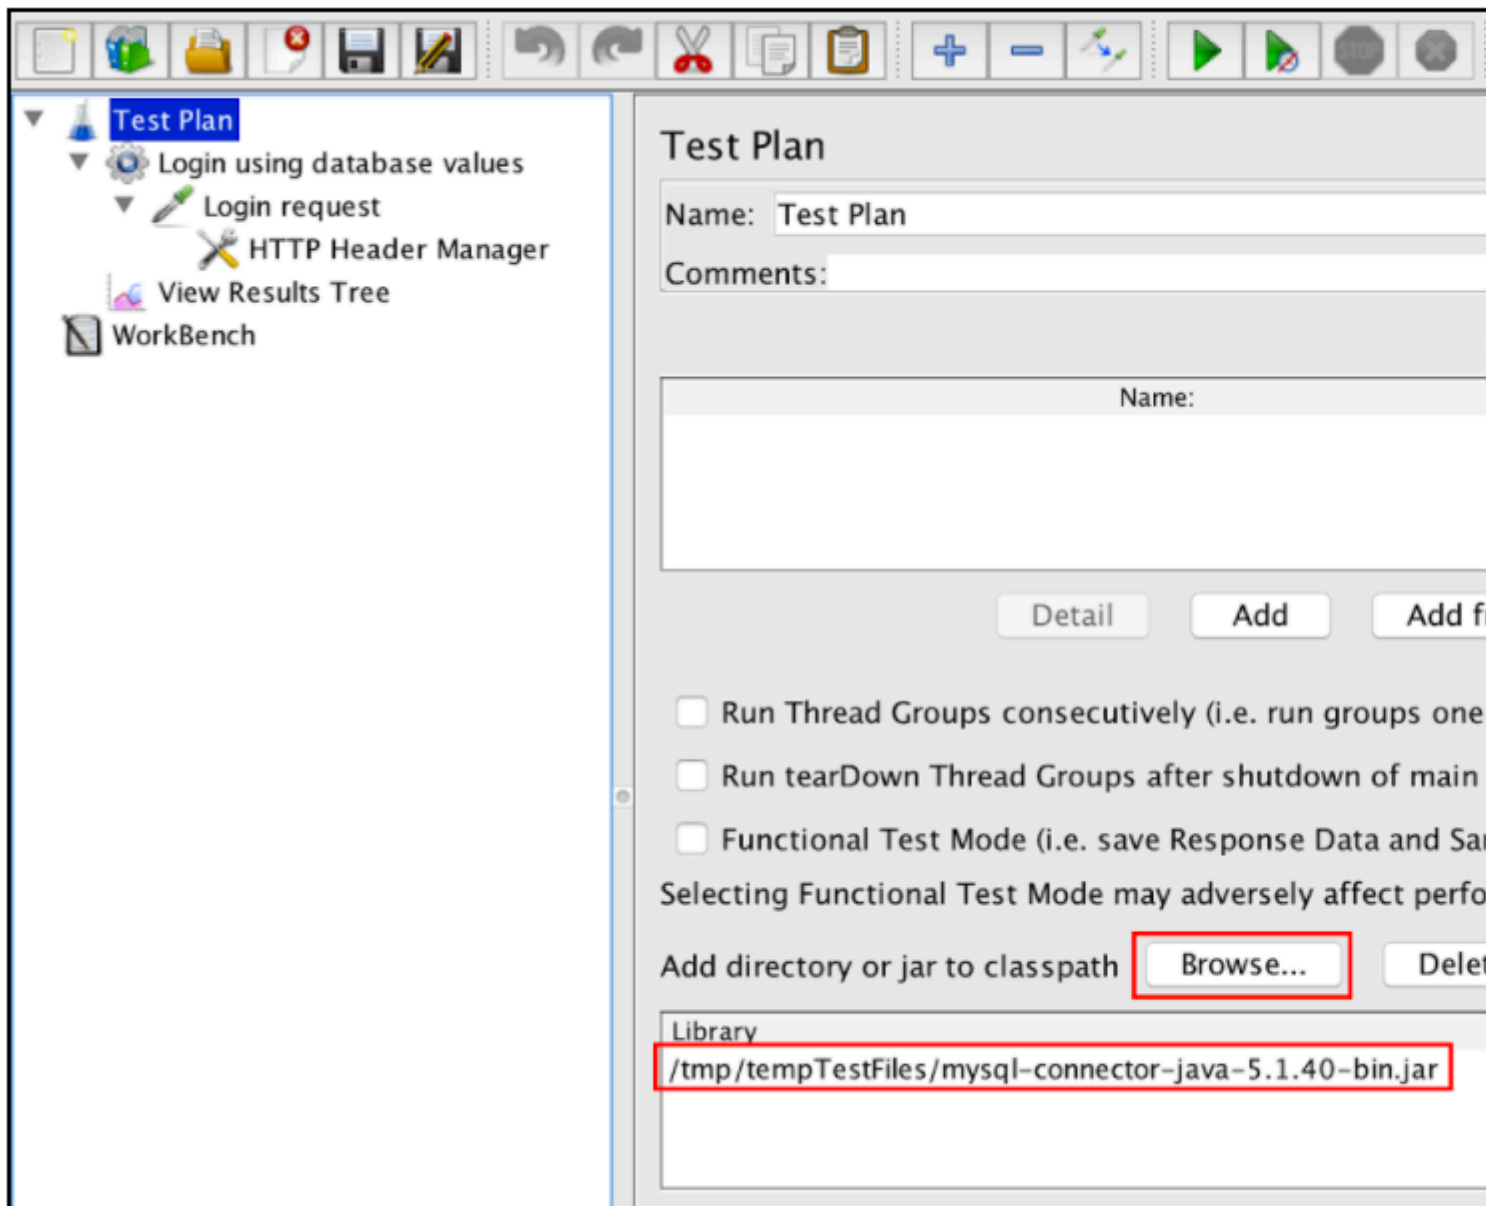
Test Plan
Login using database values
Login request
HTTP Header Manager
View Results Tree
WorkBench

Test Plan

Name: Test Plan

Comments:

Name:

Detail Add Add f

Run Thread Groups consecutively (i.e. run groups one

Run tearDown Thread Groups after shutdown of main

Functional Test Mode (i.e. save Response Data and Sa

Selecting Functional Test Mode may adversely affect perfo

Add directory or jar to classpath Browse... Delet

Library
/tmp/tempTestFiles/mysql-connector-java-5.1.40-bin.jar